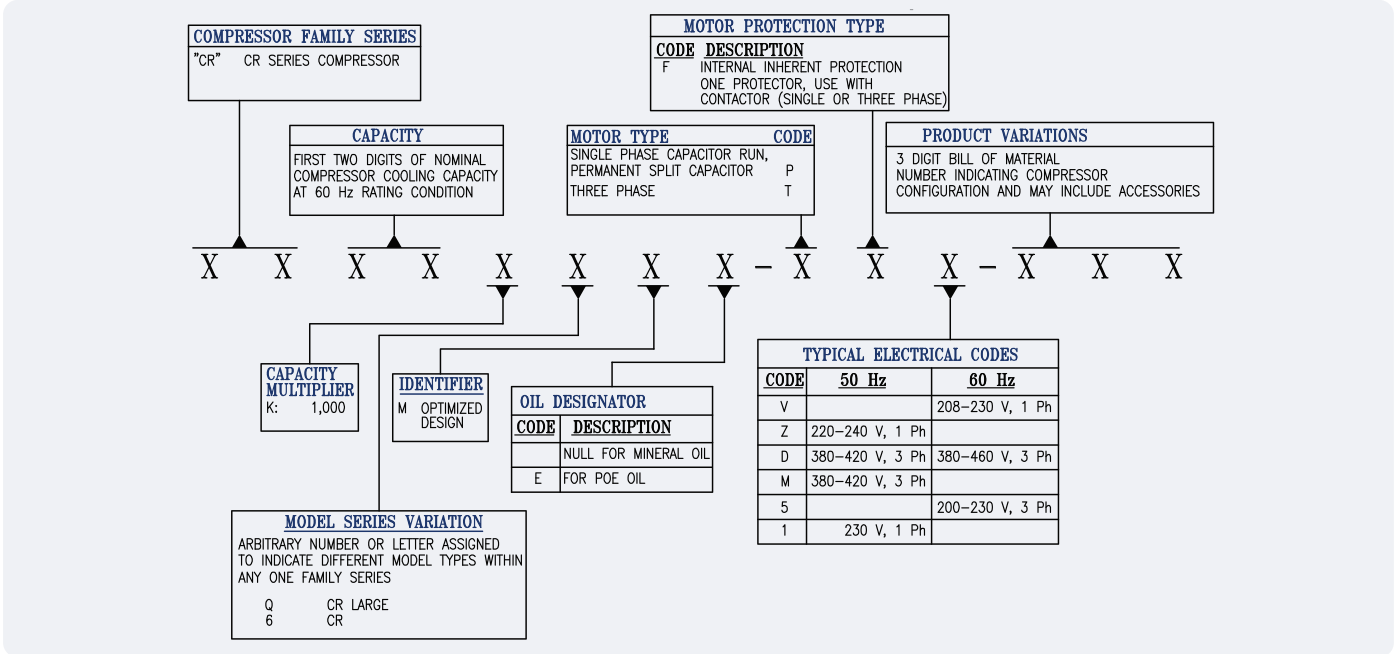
COMPRESSOR FAMILY SERIES
"CR" CR SERIES COMPRESSOR

CAPACITY
FIRST TWO DIGITS OF NOMINAL COMPRESSOR COOLING CAPACITY AT 60 Hz RATING CONDITION

MOTOR PROTECTION TYPE
| CODE | DESCRIPTION |
|---|---|
| F | INTERNAL INHERENT PROTECTION ONE PROTECTOR, USE WITH CONTACTOR (SINGLE OR THREE PHASE) |

MOTOR TYPE CODE
SINGLE PHASE CAPACITOR RUN, PERMANENT SPLIT CAPACITOR P
THREE PHASE T

PRODUCT VARIATIONS
3 DIGIT BILL OF MATERIAL NUMBER INDICATING COMPRESSOR CONFIGURATION AND MAY INCLUDE ACCESSORIES

X X X X X X X X - X X X - X X X

CAPACITY MULTIPLIER
K: 1,000

IDENTIFIER
M OPTIMIZED DESIGN

OIL DESIGNATOR
| CODE | DESCRIPTION |
|---|---|
| | NULL FOR MINERAL OIL |
| E | FOR POE OIL |

TYPICAL ELECTRICAL CODES
| CODE | 50 Hz | 60 Hz |
|---|---|---|
| V | | 208–230 V, 1 Ph |
| Z | 220–240 V, 1 Ph | |
| D | 380–420 V, 3 Ph | 380–460 V, 3 Ph |
| M | 380–420 V, 3 Ph | |
| 5 | | 200–230 V, 3 Ph |
| 1 | 230 V, 1 Ph | |

MODEL SERIES VARIATION
ARBITRARY NUMBER OR LETTER ASSIGNED TO INDICATE DIFFERENT MODEL TYPES WITHIN ANY ONE FAMILY SERIES

Q CR LARGE
6 CR